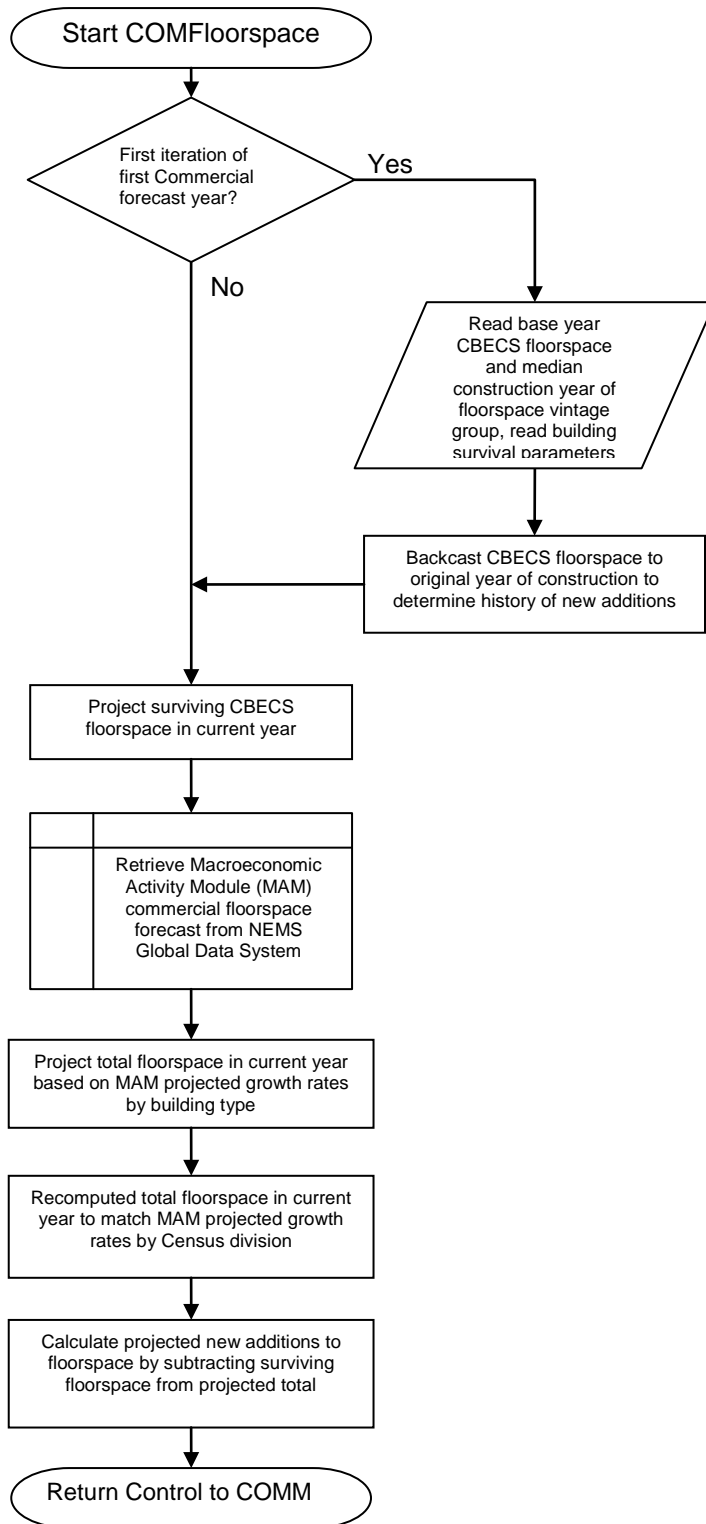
Start COMFloorspace

First iteration of first Commercial forecast year?

Yes

No

Read base year CBECS floorspace and median construction year of floorspace vintage group, read building survival parameters

Backcast CBECS floorspace to original year of construction to determine history of new additions

Project surviving CBECS floorspace in current year

Retrieve Macroeconomic Activity Module (MAM) commercial floorspace forecast from NEMS Global Data System

Project total floorspace in current year based on MAM projected growth rates by building type

Recomputed total floorspace in current year to match MAM projected growth rates by Census division

Calculate projected new additions to floorspace by subtracting surviving floorspace from projected total

Return Control to COMM